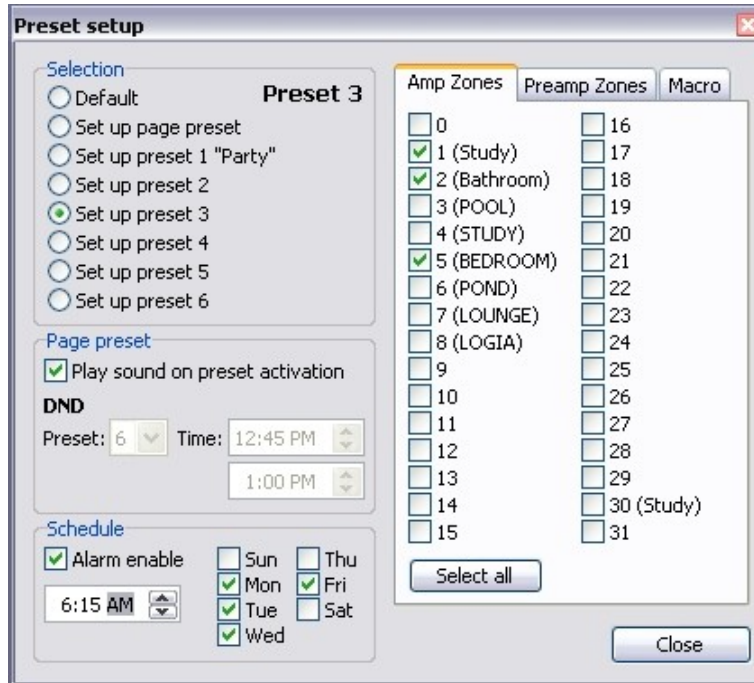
Preset setup

Selection
Default
Preset 3
Set up page preset
Set up preset 1 "Party"
Set up preset 2
Set up preset 3
Set up preset 4
Set up preset 5
Set up preset 6

Page preset
Play sound on preset activation
DND
Preset: 6 Time: 12:45 PM
1:00 PM

Schedule
Alarm enable
6:15 AM
Sun
Mon
Tue
Wed
Thu
Fri
Sat

Amp Zones | Preamp Zones | Macro

0
1 (Study)
2 (Bathroom)
3 (POOL)
4 (STUDY)
5 (BEDROOM)
6 (POND)
7 (LOUNGE)
8 (LOGIA)
9
10
11
12
13
14
15
16
17
18
19
20
21
22
23
24
25
26
27
28
29
30 (Study)
31

Select all

Close